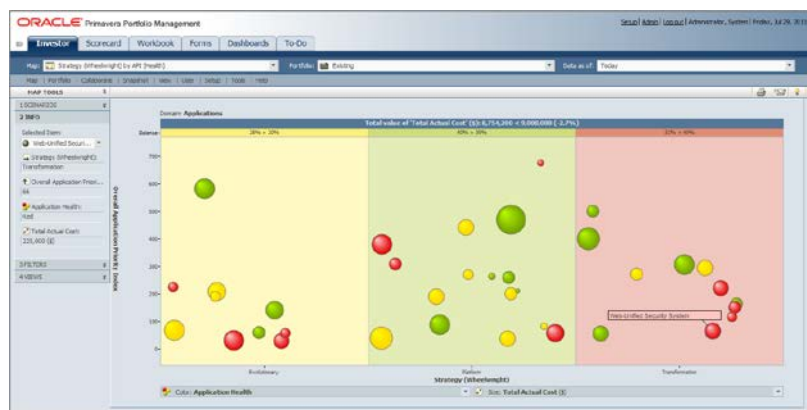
ORACLE Primavera Portfolio Management

Setup | Admin | Logout | Administrator, System | Friday, Jul 29, 20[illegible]

Investor | Scorecard | Workbook | Forms | Dashboards | To-Do

Map: Strategy (Wheelwright) by API (health)
Portfolio: Existing
Data as of: Today

Map | Portfolio | Collaborate | Snapshot | View | User | Setup | Tools | Help

MAP TOOLS

1 SCENARIOS
2 INFO

Selected Item:
Web-Unified Securi...
Strategy (Wheelwright): Transformation
Overall Application Priori...: 66
Application Health: Red
Total Actual Cost: 225,000 ($)

3 FILTERS
4 VIEWS

Domain: Applications

Total value of 'Total Actual Cost' ($):8,754,200 < 9,000,000 ( 2.7%)

Balance:
28% > 20%
40% > 30%
32% < 40%

Overall Application Priority Index

700
600
500
400
300
200
100
0

Web-Unified Security System

Evolutionary
Platform
Transformation

Strategy (Wheelwright)

Color: Application Health
Size: Total Actual Cost ($)